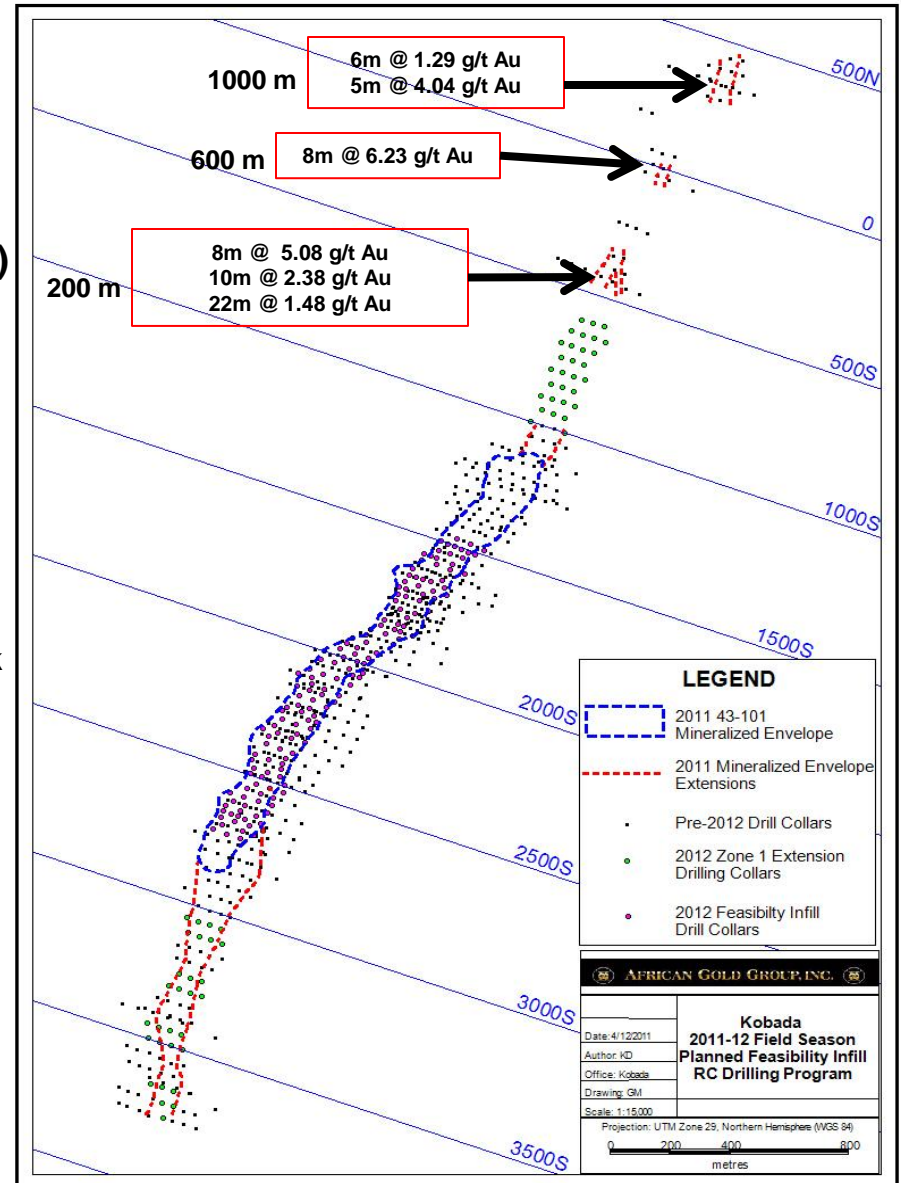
1000 m
6m @ 1.29 g/t Au
5m @ 4.04 g/t Au

600 m
8m @ 6.23 g/t Au

200 m
8m @ 5.08 g/t Au
10m @ 2.38 g/t Au
22m @ 1.48 g/t Au

500N
0
500S
1000S
1500S
2000S
2500S
3000S
3500S

LEGEND
2011 43-101 Mineralized Envelope
2011 Mineralized Envelope Extensions
Pre-2012 Drill Collars
2012 Zone 1 Extension Drilling Collars
2012 Feasibilty Infill Drill Collars

AFRICAN GOLD GROUP, INC.

Date: 4/12/2011
Author: KD
Office: Kobada
Drawing: GM
Scale: 1:15,000

Kobada
2011-12 Field Season
Planned Feasibility Infill
RC Drilling Program

Projection: UTM Zone 29, Northern Hemisphere (WGS 84)
0 200 400 800
metres